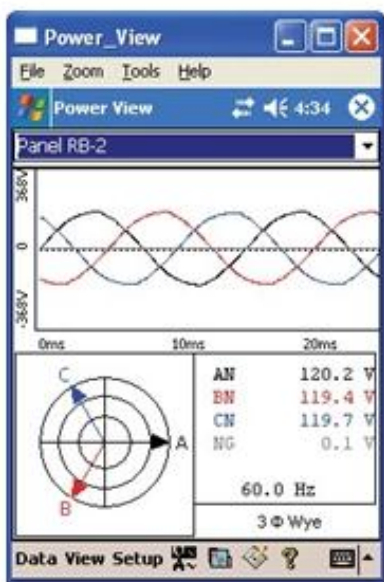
Power_View

File Zoom Tools Help

Power View 4:34

Panel RB-2

368V

0

-368V

0ms 10ms 20ms

C

A

B

| AN | 120.2 V |
|---|---|
| BN | 119.4 V |
| CN | 119.7 V |
| NG | 0.1 V |

60.0 Hz

3 Φ Wye

Data View Setup